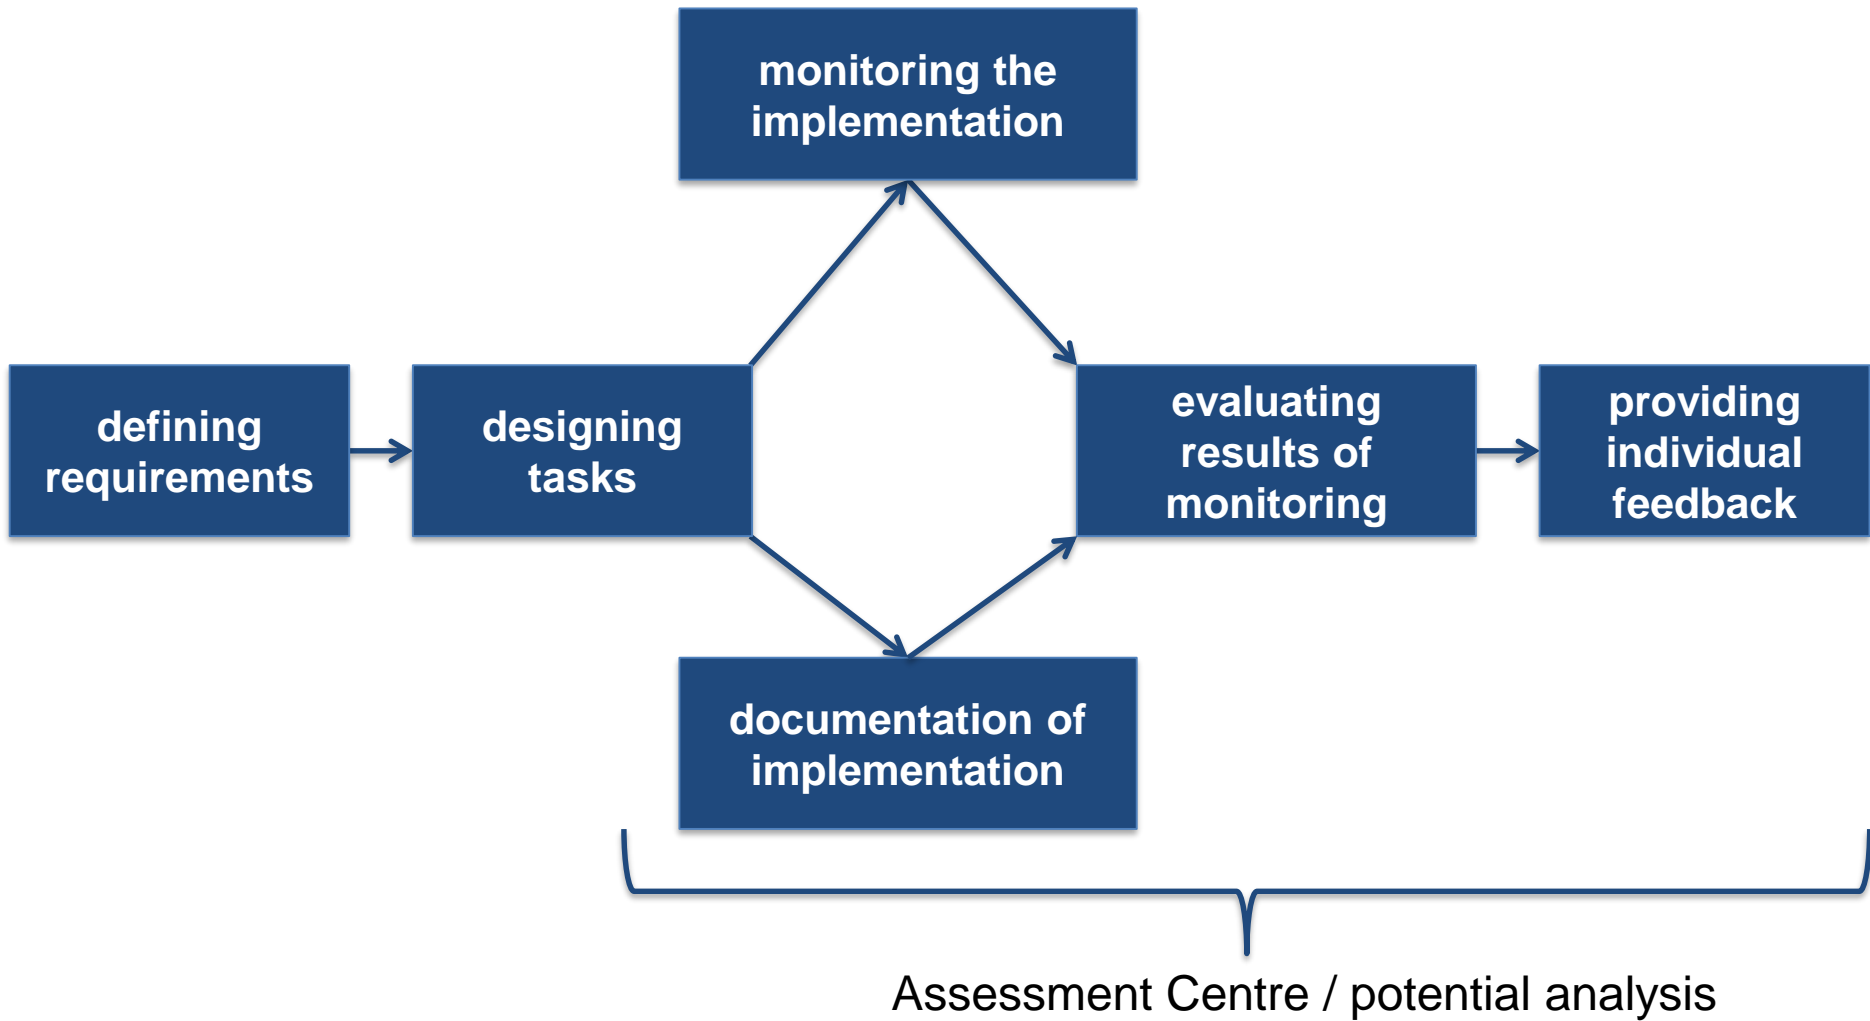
monitoring the implementation

defining requirements

designing tasks

evaluating results of monitoring

providing individual feedback

documentation of implementation

Assessment Centre / potential analysis